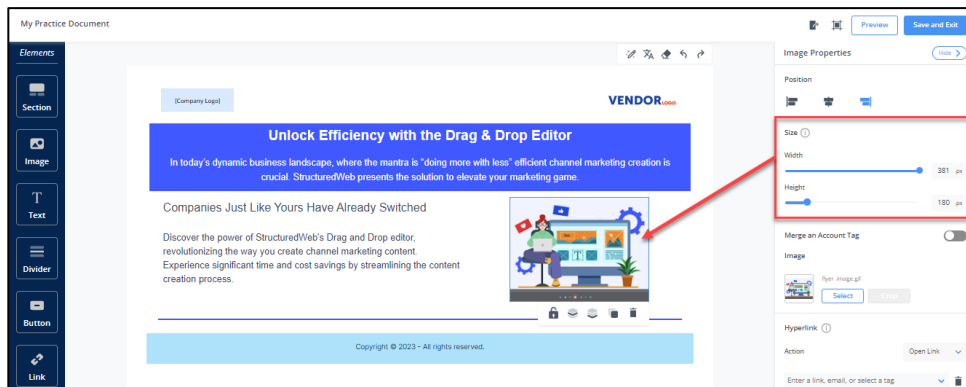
My Practice Document

Preview Save and Exit

Elements

Section

Image

Text

Divider

Button

Link

[Company Logo]

VENDOR LOGO

Unlock Efficiency with the Drag & Drop Editor

In today's dynamic business landscape, where the mantra is "doing more with less" efficient channel marketing creation is crucial. StructuredWeb presents the solution to elevate your marketing game.

Companies Just Like Yours Have Already Switched

Discover the power of StructuredWeb's Drag and Drop editor, revolutionizing the way you create channel marketing content. Experience significant time and cost savings by streamlining the content creation process.

Copyright © 2023 - All rights reserved.

Image Properties

Hide

Position

Size ⓘ

Width

381 px

Height

180 px

Merge an Account Tag

Image

flyer_image.gif

Select

Crop

Hyperlink ⓘ

Action

Open Link

Enter a link, email, or select a tag